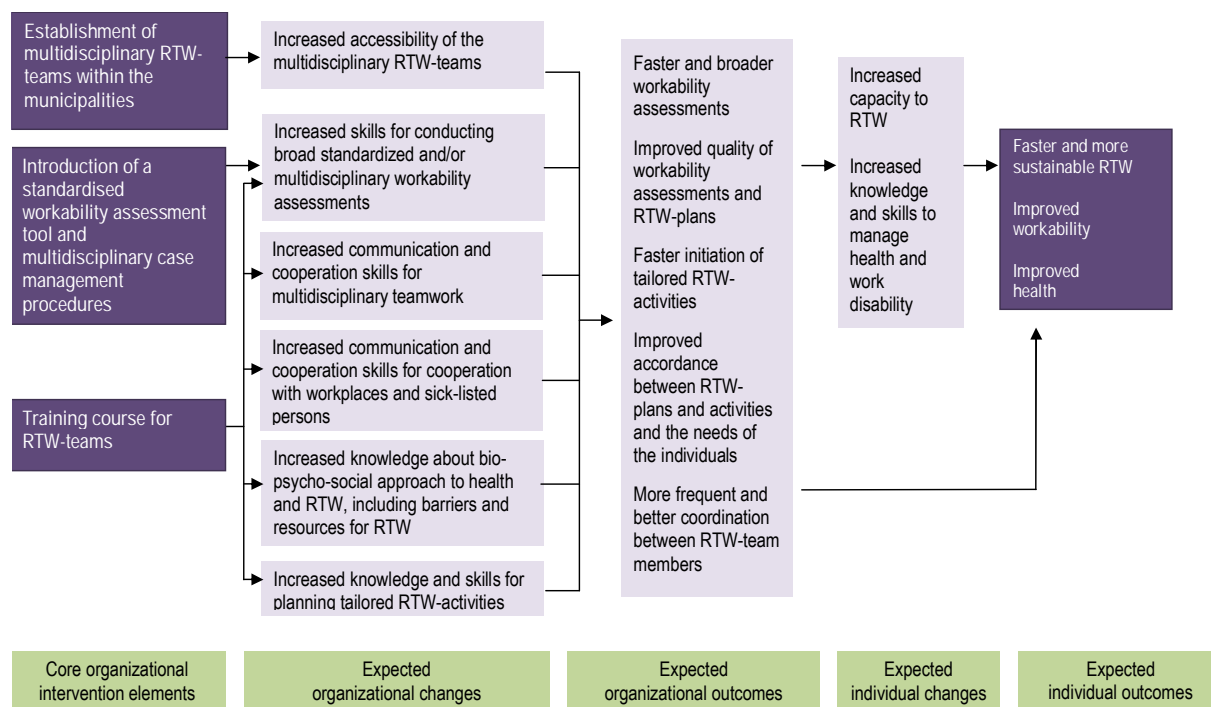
Establishment of multidisciplinary RTW-teams within the municipalities

Introduction of a standardised workability assessment tool and multidisciplinary case management procedures

Training course for RTW-teams

Increased accessibility of the multidisciplinary RTW-teams

Increased skills for conducting broad standardized and/or multidisciplinary workability assessments

Increased communication and cooperation skills for multidisciplinary teamwork

Increased communication and cooperation skills for cooperation with workplaces and sick-listed persons

Increased knowledge about bio-psycho-social approach to health and RTW, including barriers and resources for RTW

Increased knowledge and skills for planning tailored RTW-activities

Faster and broader workability assessments

Improved quality of workability assessments and RTW-plans

Faster initiation of tailored RTW-activities

Improved accordance between RTW-plans and activities and the needs of the individuals

More frequent and better coordination between RTW-team members

Increased capacity to RTW

Increased knowledge and skills to manage health and work disability

Faster and more sustainable RTW

Improved workability

Improved health

Core organizational intervention elements

Expected organizational changes

Expected organizational outcomes

Expected individual changes

Expected individual outcomes